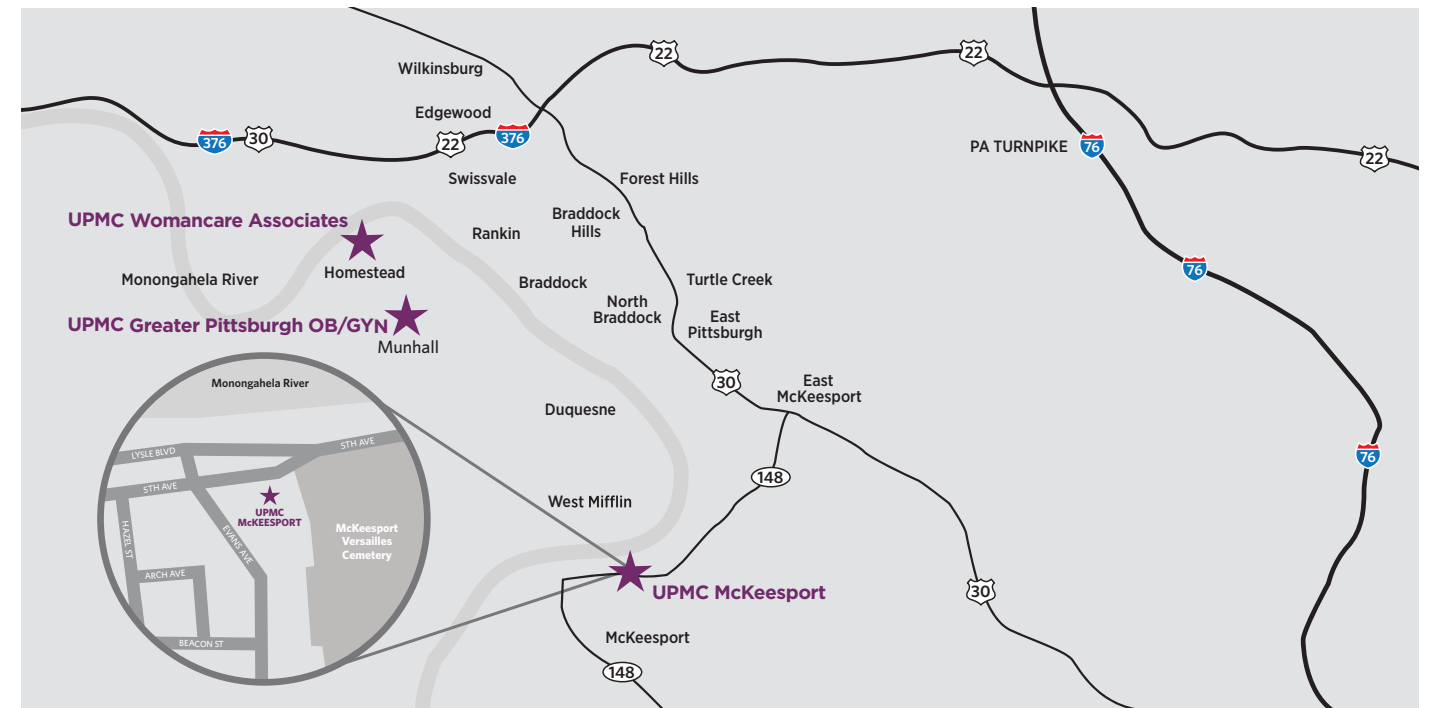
22
22
Wilkinsburg
Edgewood
376
30
22
376
PA TURNPIKE
76
22
Swissvale
Forest Hills
UPMC Womancare Associates
Braddock Hills
Rankin
Homestead
Monongahela River
Turtle Creek
76
Braddock
North Braddock
East Pittsburgh
UPMC Greater Pittsburgh OB/GYN
Munhall
30
East McKeesport
Monongahela River
Duquesne
LYSLE BLVD
5TH AVE
5TH AVE
UPMC McKEESPORT
HAZEL ST
EVANS AVE
McKeesport Versailles Cemetery
ARCH AVE
BEACON ST
148
76
West Mifflin
UPMC McKeesport
30
McKeesport
148